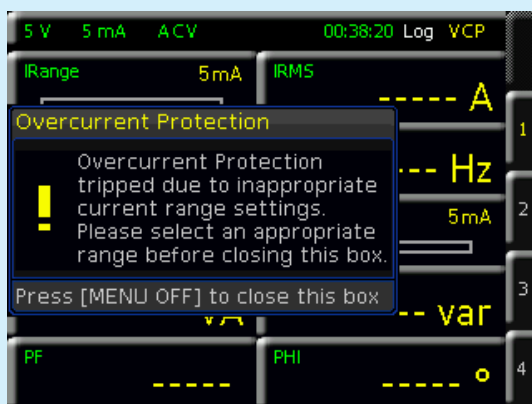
5 V 5 mA ACV 00:38:20 Log VCP

IRange 5mA

IRMS

----- A

Overcurrent Protection

!

Overcurrent Protection tripped due to inappropriate current range settings. Please select an appropriate range before closing this box.

--- Hz

5mA

Press [MENU OFF] to close this box

VA

-- var

PF

-----

PHI

----- °

1

2

3

4